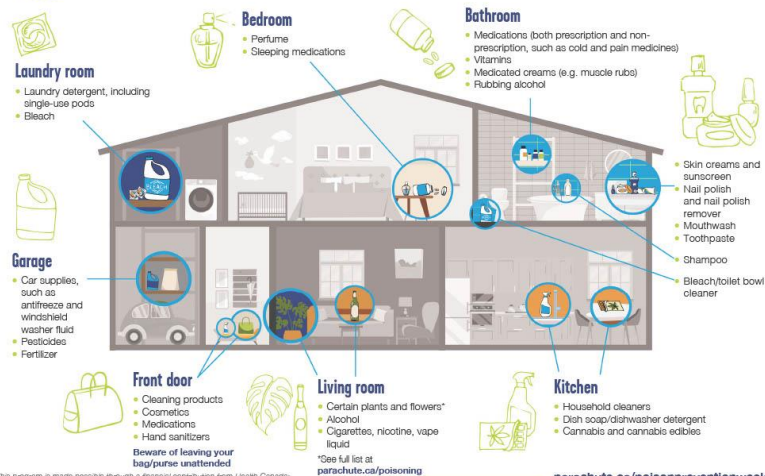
Bedroom
Perfume
Sleeping medications

Bathroom
Medications (both prescription and non-prescription, such as cold and pain medicines)
Vitamins
Medicated creams (e.g. muscle rubs)
Rubbing alcohol

Laundry room
Laundry detergent, including single-use pods
Bleach

BLEACH

Skin creams and sunscreen
Nail polish and nail polish remover
Mouthwash
Toothpaste

Shampoo

Bleach/toilet bowl cleaner

Garage
Car supplies, such as antifreeze and windshield washer fluid
Pesticides
Fertilizer

Front door
Cleaning products
Cosmetics
Medications
Hand sanitizers

Beware of leaving your bag/purse unattended

Living room
Certain plants and flowers*
Alcohol
Cigarettes, nicotine, vape liquid

*See full list at parachute.ca/poisoning

Kitchen
Household cleaners
Dish soap/dishwasher detergent
Cannabis and cannabis edibles

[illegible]

parachute.ca/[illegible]